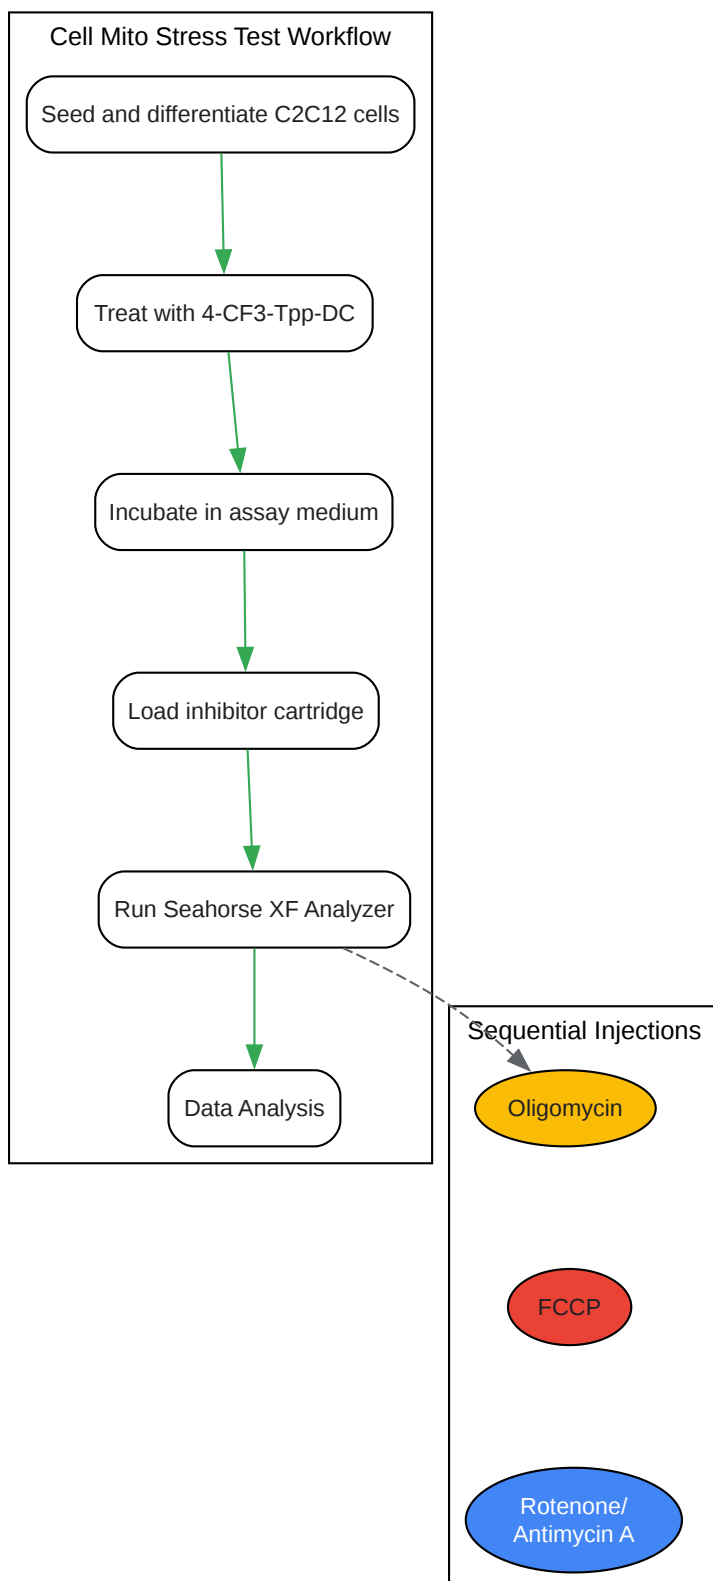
Cell Mito Stress Test Workflow

Seed and differentiate C2C12 cells

Treat with 4-CF3-Tpp-DC

Incubate in assay medium

Load inhibitor cartridge

Run Seahorse XF Analyzer

Data Analysis

Sequential Injections

Oligomycin

FCCP

Rotenone/ Antimycin A